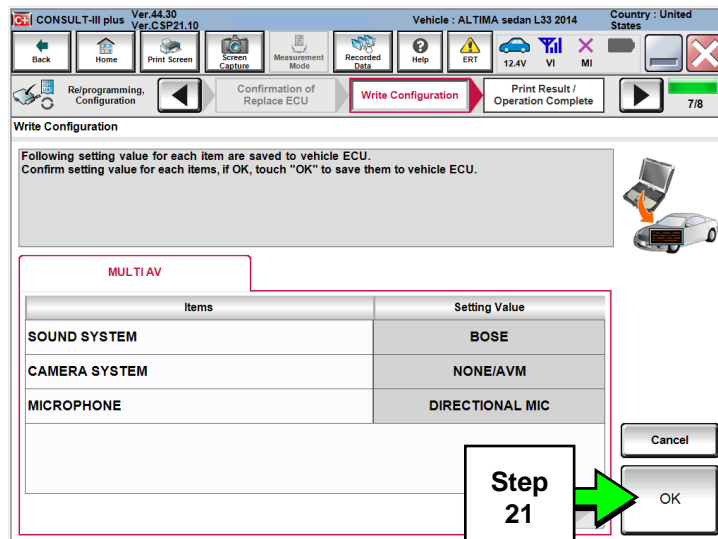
CONSULT-III plus Ver.44.30 Ver.CSP21.10

Vehicle : ALTIMA sedan L33 2014

Country : United States

Back

Home

Print Screen

Screen Capture

Measurement Mode

Recorded Data

Help

ERT

12.4V

VI

MI

Re/programming, Configuration

Confirmation of Replace ECU

Write Configuration

Print Result / Operation Complete

7/8

Write Configuration

Following setting value for each item are saved to vehicle ECU.
Confirm setting value for each items, if OK, touch "OK" to save them to vehicle ECU.

MULTI AV

| Items | Setting Value |
|---|---|
| SOUND SYSTEM | BOSE |
| CAMERA SYSTEM | NONE/AVM |
| MICROPHONE | DIRECTIONAL MIC |

Cancel

Step 21

OK